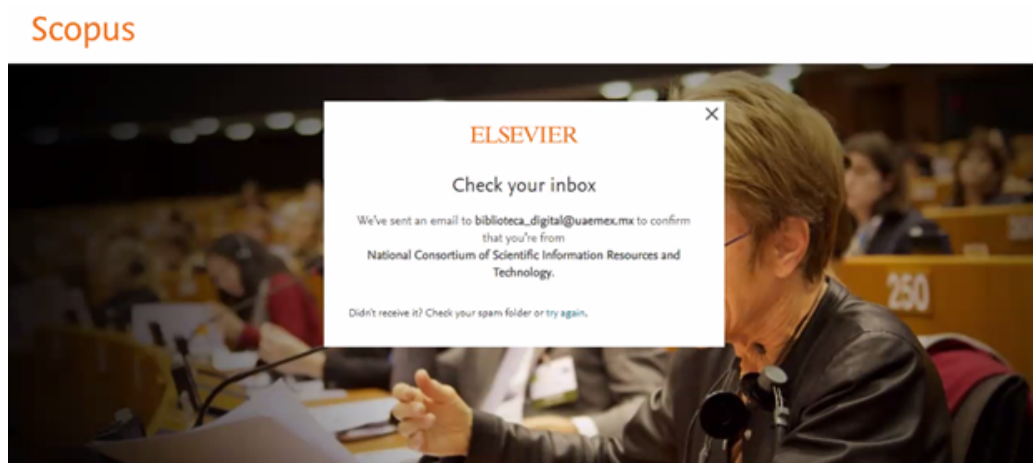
Scopus

ELSEVIER

×

Check your inbox

We've sent an email to biblioteca_digital@uaemex.mx to confirm that you're from National Consortium of Scientific Information Resources and Technology.

Didn't receive it? Check your spam folder or try again.

250